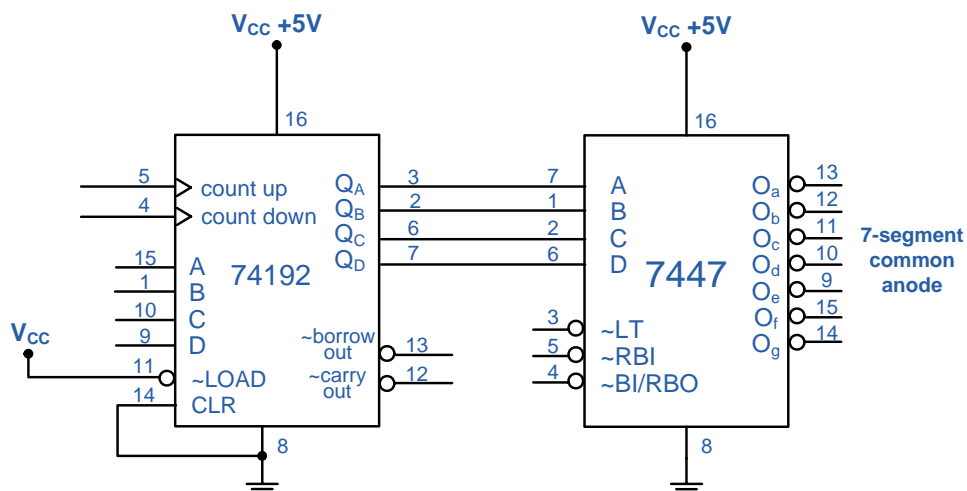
$V_{CC}$ +5V

16

5 count up
4 count down

15 A
1 B
10 C
9 D

74192

$V_{CC}$

11 ~LOAD
14 CLR

$Q_A$ 3
$Q_B$ 2
$Q_C$ 6
$Q_D$ 7

~borrow out 13
~carry out 12

8

$V_{CC}$ +5V

16

7 A
1 B
2 C
6 D

7447

3 ~LT
5 ~RBI
4 ~BI/RBO

$O_a$ 13
$O_b$ 12
$O_c$ 11
$O_d$ 10
$O_e$ 9
$O_f$ 15
$O_g$ 14

7-segment common anode

8